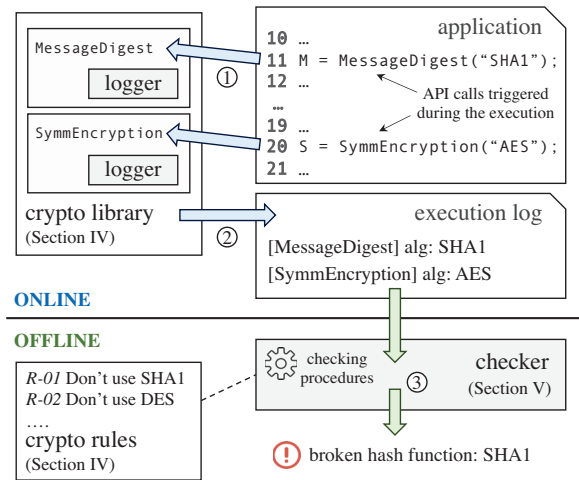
MessageDigest

logger

SymmEncryption

logger

crypto library
(Section IV)

application

10 …
11 M = MessageDigest(“SHA1”);
12 …
…
19 …
20 S = SymmEncryption(“AES”);
21 …

API calls triggered during the execution

①

②

execution log

[MessageDigest] alg: SHA1
[SymmEncryption] alg: AES

ONLINE

OFFLINE

*R-01* Don't use SHA1
*R-02* Don't use DES
….
crypto rules
(Section IV)

checking procedures

③

checker
(Section V)

! broken hash function: SHA1